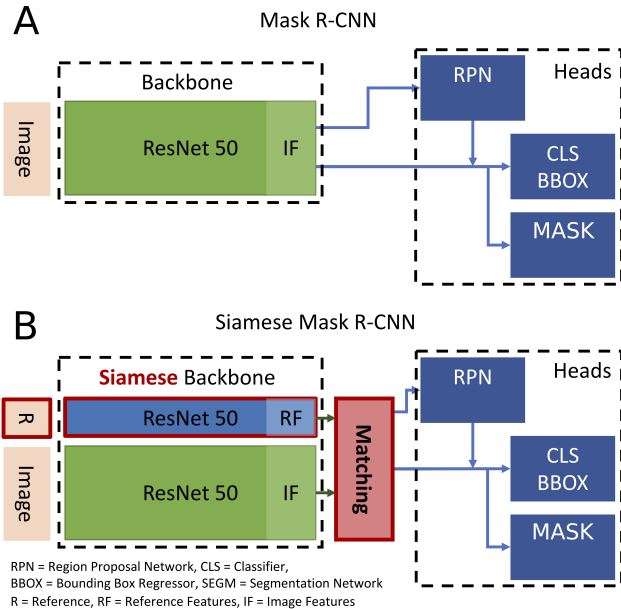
A

Mask R-CNN

Backbone

Image

ResNet 50

IF

RPN

Heads

CLS
BBOX

MASK

B

Siamese Mask R-CNN

Siamese Backbone

R

ResNet 50

RF

Image

ResNet 50

IF

Matching

RPN

Heads

CLS
BBOX

MASK

RPN = Region Proposal Network, CLS = Classifier,
BBOX = Bounding Box Regressor, SEGM = Segmentation Network
R = Reference, RF = Reference Features, IF = Image Features